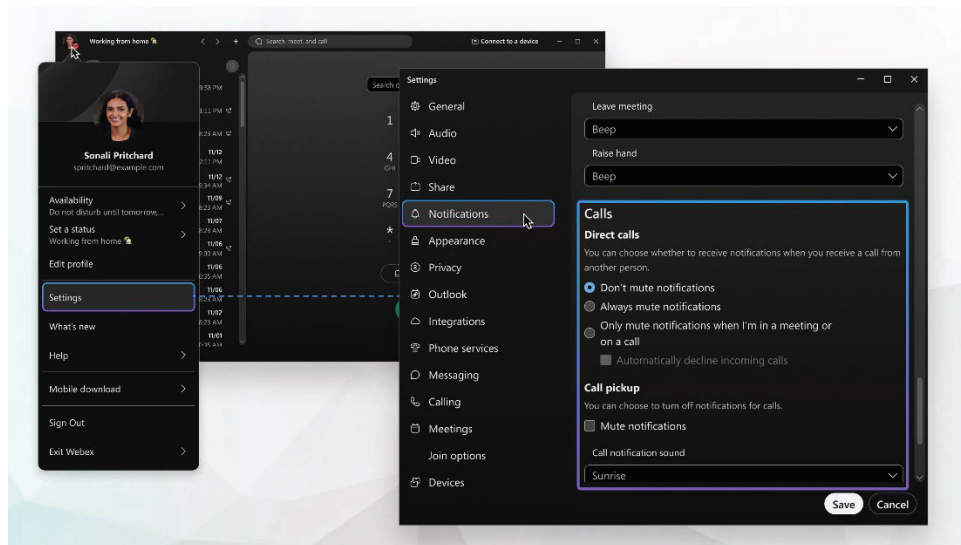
Working from home

Search, meet, and call

Connect to a device

Sonali Pritchard
spritchard@example.com

Availability
Do not disturb until tomorrow...

Set a status
Working from home

Edit profile

Settings

What's new

Help

Mobile download

Sign Out

Exit Webex

Settings

General
Audio
Video
Share
Notifications
Appearance
Privacy
Outlook
Integrations
Phone services
Messaging
Calling
Meetings
Join options
Devices

Leave meeting
Beep

Raise hand
Beep

Calls

Direct calls

You can choose whether to receive notifications when you receive a call from another person.

Don't mute notifications
Always mute notifications
Only mute notifications when I'm in a meeting or on a call
Automatically decline incoming calls

Call pickup

You can choose to turn off notifications for calls.

Mute notifications

Call notification sound
Sunrise

Save
Cancel